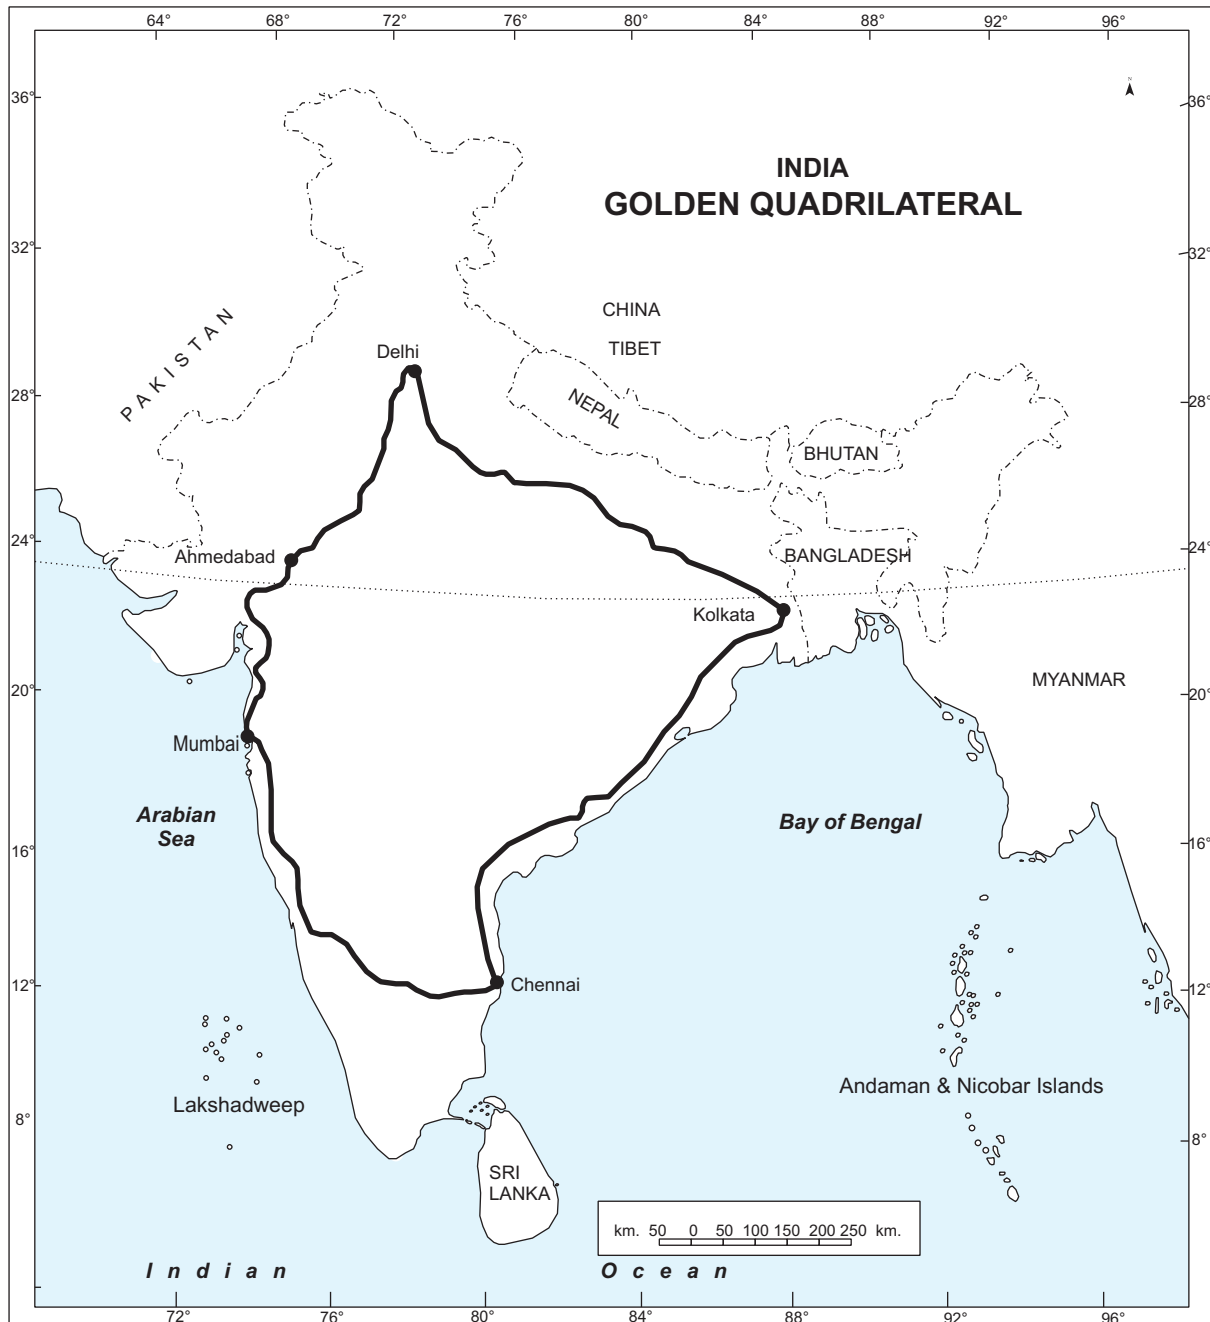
64° 68° 72° 76° 80° 84° 88° 92° 96°

N

INDIA
GOLDEN QUADRILATERAL

36°
32°
28°
24°
20°
16°
12°
8°

PAKISTAN

CHINA
TIBET

NEPAL

BHUTAN

BANGLADESH

MYANMAR

Delhi
Ahmedabad
Kolkata
Mumbai
Chennai

Arabian Sea

Bay of Bengal

Lakshadweep

Andaman & Nicobar Islands

SRI LANKA

km. 50 0 50 100 150 200 250 km.

Indian Ocean

72° 76° 80° 84° 88° 92° 96°